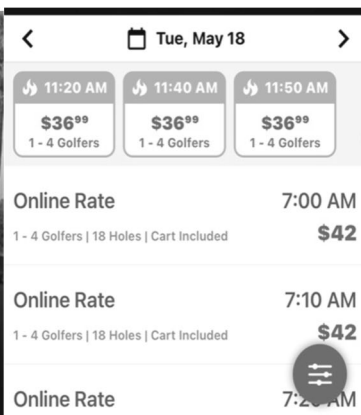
< Tue, May 18 >

11:20 AM
$36^{99}$
1 - 4 Golfers

11:40 AM
$36^{99}$
1 - 4 Golfers

11:50 AM
$36^{99}$
1 - 4 Golfers

Online Rate
7:00 AM
1 - 4 Golfers | 18 Holes | Cart Included
$42

Online Rate
7:10 AM
1 - 4 Golfers | 18 Holes | Cart Included
$42

Online Rate
7:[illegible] AM